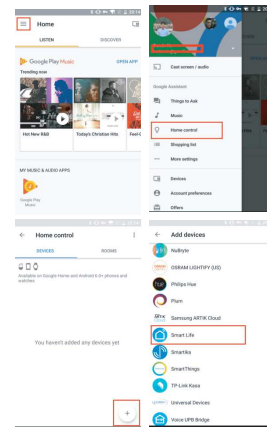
Home

LISTEN

DISCOVER

Google Play Music

OPEN APP

Trending now

Hot New R&B

Today's Christian Hits

Feel-G

MY MUSIC & AUDIO APPS

Google Play Music

Cast screen / audio

Google Assistant

Things to Ask

Music

Home control

Shopping list

More settings

Devices

Account preferences

Offers

Home control

DEVICES

ROOMS

Available on Google Home and Android 6.0+ phones and watches

You haven't added any devices yet

+

Add devices

Nubryte

OSRAM LIGHTIFY (US)

Philips Hue

Plum

Samsung ARTIK Cloud

Smart Life

Smartika

SmartThings

TP-Link Kasa

Universal Devices

Voice UPB Bridge